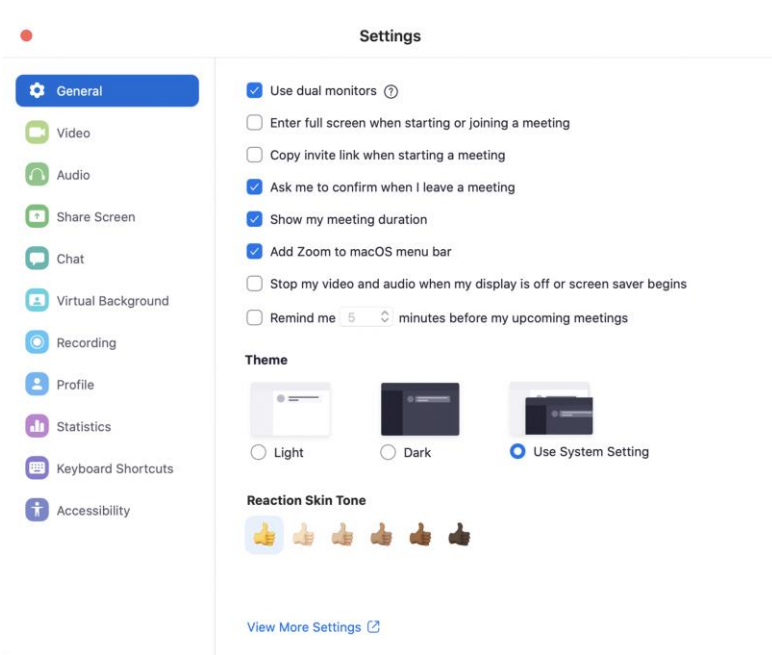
Settings

General
Video
Audio
Share Screen
Chat
Virtual Background
Recording
Profile
Statistics
Keyboard Shortcuts
Accessibility

Use dual monitors ?
Enter full screen when starting or joining a meeting
Copy invite link when starting a meeting
Ask me to confirm when I leave a meeting
Show my meeting duration
Add Zoom to macOS menu bar
Stop my video and audio when my display is off or screen saver begins
Remind me 5 minutes before my upcoming meetings

Theme

Light
Dark
Use System Setting

Reaction Skin Tone

View More Settings